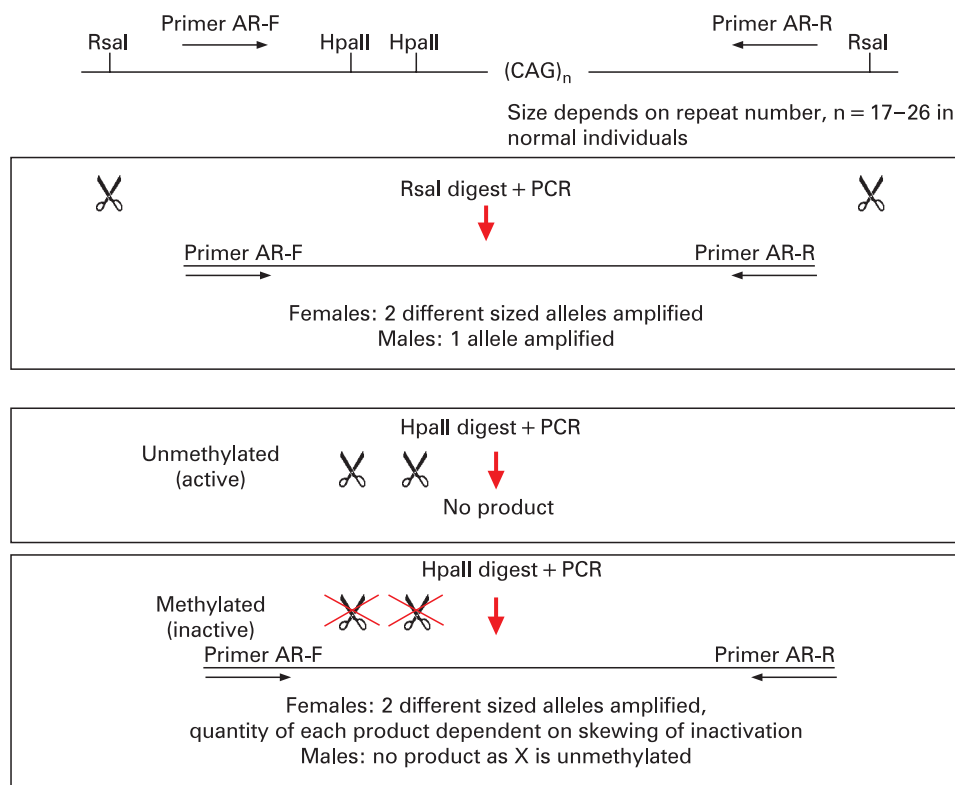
RsaI Primer AR-F HpaII HpaII $(CAG)_n$ Primer AR-R RsaI

Size depends on repeat number, n = 17–26 in normal individuals

RsaI digest + PCR

Primer AR-F Primer AR-R

Females: 2 different sized alleles amplified
Males: 1 allele amplified

HpaII digest + PCR

Unmethylated (active)

No product

HpaII digest + PCR

Methylated (inactive)

Primer AR-F Primer AR-R

Females: 2 different sized alleles amplified, quantity of each product dependent on skewing of inactivation
Males: no product as X is unmethylated